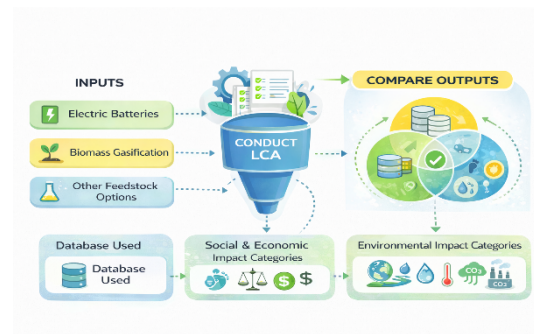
INPUTS

Electric Batteries

Biomass Gasification

Other Feedstock Options

CONDUCT LCA

COMPARE OUTPUTS

Database Used

Database Used

Social & Economic Impact Categories

Environmental Impact Categories

$CO_2$

$CO_2$